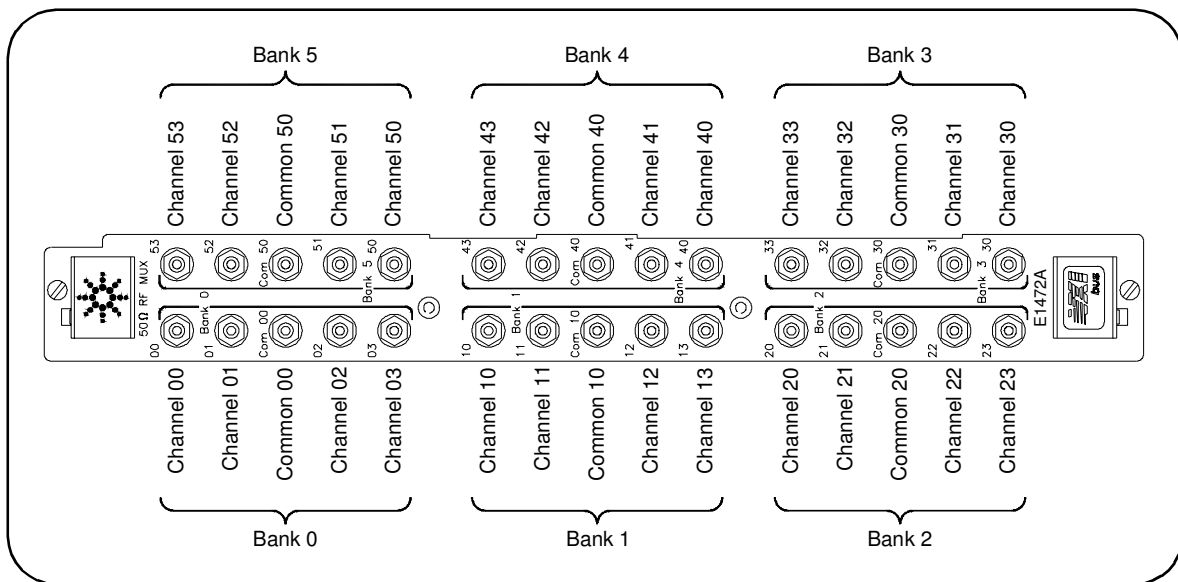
Bank 5

Bank 4

Bank 3

Channel 53
Channel 52
Common 50
Channel 51
Channel 50

Channel 43
Channel 42
Common 40
Channel 41
Channel 40

Channel 33
Channel 32
Common 30
Channel 31
Channel 30

53 52 Com 50 51 Bank 5 50
43 42 Com 40 41 Bank 4 40
33 32 Com 30 31 Bank 3 30

RF MUX
50 Ω

Bank 0
00 01 Com 00 02 03
Bank 1
10 11 Com 10 12 13
Bank 2
20 21 Com 20 22 23

E1472A

bus

Channel 00
Channel 01
Common 00
Channel 02
Channel 03

Channel 10
Channel 11
Common 10
Channel 12
Channel 13

Channel 20
Channel 21
Common 20
Channel 22
Channel 23

Bank 0

Bank 1

Bank 2